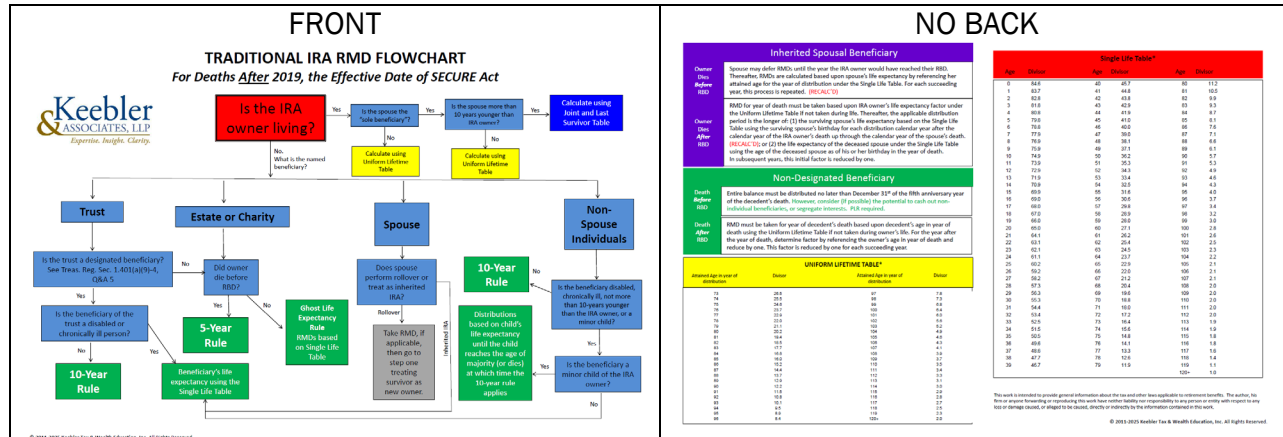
FRONT

TRADITIONAL IRA RMD FLOWCHART

For Deaths After 2019, the Effective Date of SECURE Act

Keebler & ASSOCIATES, LLP
Expertise. Insight. Clarity.

Is the IRA owner living?

Yes

Is the spouse the "sole beneficiary"?

Yes

Is the spouse more than 10 years younger than IRA owner?

Yes

Calculate using Joint and Last Survivor Table

No

Calculate using Uniform Lifetime Table

No

Calculate using Uniform Lifetime Table

No.
What is the named beneficiary?

Trust

Estate or Charity

Spouse

Non-Spouse Individuals

Is the trust a designated beneficiary? See Treas. Reg. Sec. 1.401(a)(9)-4, Q&A 5

No

Yes

Is the beneficiary of the trust a disabled or chronically ill person?

No

Yes

10-Year Rule

Did owner die before RBD?

Yes

No

5-Year Rule

Ghost Life Expectancy Rule
RMDs based on Single Life Table

Beneficiary's life expectancy using the Single Life Table

Does spouse perform rollover or treat as inherited IRA?

Rollover

Inherited IRA

Take RMD, if applicable, then go to step one treating survivor as new owner

Distributions based on child's life expectancy until the child reaches the age of majority (or dies) at which time the 10-year rule applies

10-Year Rule

No

Is the beneficiary disabled, chronically ill, not more than 10-years younger than the IRA owner, or a minor child?

Yes

Is the beneficiary a minor child of the IRA owner?

Yes

No

© 2011-2025 Keebler Tax & Wealth Education, Inc. All Rights Reserved.

NO BACK

Inherited Spousal Beneficiary

Owner Dies Before RBD

Spouse may defer RMDs until the year the IRA owner would have reached their RBD. Thereafter, RMDs are calculated based upon spouse's life expectancy by referencing her attained age for the year of distribution under the Single Life Table. For each succeeding year, this process is repeated. (RECALC'D)

Owner Dies After RBD

RMD for year of death must be taken based upon IRA owner's life expectancy factor under the Uniform Lifetime Table if not taken during life. Thereafter, the applicable distribution period is the longer of: (1) the surviving spouse's life expectancy based on the Single Life Table using the surviving spouse's birthday for each distribution calendar year after the calendar year of the IRA owner's death up through the calendar year of the spouse's death. (RECALC'D); or (2) the life expectancy of the deceased spouse under the Single Life Table using the age of the deceased spouse as of his or her birthday in the year of death. In subsequent years, this initial factor is reduced by one.

Non-Designated Beneficiary

Death Before RBD

Entire balance must be distributed no later than December 31st of the fifth anniversary year of the decedent's death. However, consider (if possible) the potential to cash out non-individual beneficiaries, or segregate interests. PLR required.

Death After RBD

RMD must be taken for year of decedent's death based upon decedent's age in year of death using the Uniform Lifetime Table if not taken during owner's life. For the year after the year of death, determine factor by referencing the owner's age in year of death and reduce by one. This factor is reduced by one for each succeeding year.

UNIFORM LIFETIME TABLE*

| Attained Age in year of distribution | Divisor | Attained Age in year of distribution | Divisor |
|---|---|---|---|
| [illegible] | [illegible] | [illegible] | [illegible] |

Single Life Table*

| Age | Divisor | Age | Divisor | Age | Divisor |
|---|---|---|---|---|---|
| 0 | 84.6 | 40 | 45.7 | 80 | 11.2 |
| 1 | 83.7 | 41 | 44.8 | 81 | 10.5 |
| 2 | 82.8 | 42 | 43.8 | 82 | 9.9 |
| 3 | 81.8 | 43 | 42.9 | 83 | 9.3 |
| 4 | 80.8 | 44 | 41.9 | 84 | 8.7 |
| 5 | 79.8 | 45 | 41.0 | 85 | 8.1 |
| 6 | 78.8 | 46 | 40.0 | 86 | 7.6 |
| 7 | 77.9 | 47 | 39.0 | 87 | 7.1 |
| 8 | 76.9 | 48 | 38.1 | 88 | 6.6 |
| 9 | 75.9 | 49 | 37.1 | 89 | 6.1 |
| 10 | 74.9 | 50 | 36.2 | 90 | 5.7 |
| 11 | 73.9 | 51 | 35.3 | 91 | 5.3 |
| 12 | 72.9 | 52 | 34.3 | 92 | 4.9 |
| 13 | 71.9 | 53 | 33.4 | 93 | 4.6 |
| 14 | 70.9 | 54 | 32.5 | 94 | 4.3 |
| 15 | 69.9 | 55 | 31.6 | 95 | 4.0 |
| 16 | 69.0 | 56 | 30.6 | 96 | 3.7 |
| 17 | 68.0 | 57 | 29.8 | 97 | 3.4 |
| 18 | 67.0 | 58 | 28.9 | 98 | 3.2 |
| 19 | 66.0 | 59 | 28.0 | 99 | 3.0 |
| 20 | 65.0 | 60 | 27.1 | 100 | 2.8 |
| 21 | 64.1 | 61 | 26.2 | 101 | 2.6 |
| 22 | 63.1 | 62 | 25.4 | 102 | 2.5 |
| 23 | 62.1 | 63 | 24.5 | 103 | 2.3 |
| 24 | 61.1 | 64 | 23.7 | 104 | 2.2 |
| 25 | 60.2 | 65 | 22.9 | 105 | 2.1 |
| 26 | 59.2 | 66 | 22.0 | 106 | 2.1 |
| 27 | 58.2 | 67 | 21.2 | 107 | 2.1 |
| 28 | 57.3 | 68 | 20.4 | 108 | 2.0 |
| 29 | 56.3 | 69 | 19.6 | 109 | 2.0 |
| 30 | 55.3 | 70 | 18.8 | 110 | 2.0 |
| 31 | 54.4 | 71 | 18.0 | 111 | 2.0 |
| 32 | 53.4 | 72 | 17.2 | 112 | 2.0 |
| 33 | 52.5 | 73 | 16.4 | 113 | 1.9 |
| 34 | 51.5 | 74 | 15.6 | 114 | 1.9 |
| 35 | 50.5 | 75 | 14.8 | 115 | 1.8 |
| 36 | 49.6 | 76 | 14.1 | 116 | 1.8 |
| 37 | 48.6 | 77 | 13.3 | 117 | 1.6 |
| 38 | 47.7 | 78 | 12.6 | 118 | 1.4 |
| 39 | 46.7 | 79 | 11.9 | 119 | 1.1 |
| | | | | 120+ | 1.0 |

This work is intended to provide general information about the tax and other laws applicable to retirement benefits. The author, his firm or anyone forwarding or reproducing this work have neither liability nor responsibility to any person or entity with respect to any loss or damage caused, or alleged to be caused, directly or indirectly by the information contained in this work.

© 2011-2025 Keebler Tax & Wealth Education, Inc. All Rights Reserved.